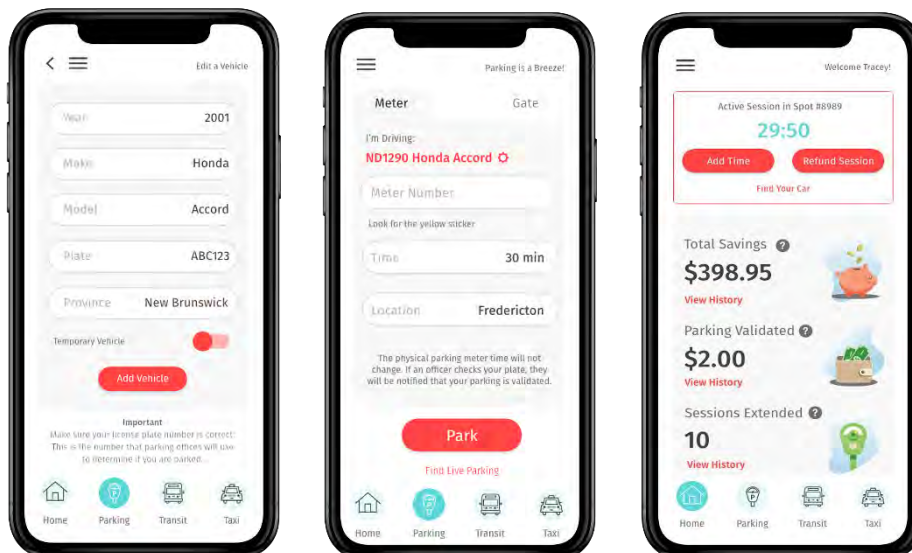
Edit a Vehicle

Year 2001

Make Honda

Model Accord

Plate ABC123

Province New Brunswick

Temporary Vehicle

Add Vehicle

Important

Make sure your license plate number is correct! This is the number that parking offices will use to determine if you are parked...

Home Parking Transit Taxi

Parking is a Breeze!

Meter Gate

I'm Driving:

ND1290 Honda Accord

Meter Number

Look for the yellow sticker

Time 30 min

Location Fredericton

The physical parking meter time will not change. If an officer checks your plate, they will be notified that your parking is validated.

Park

Find Live Parking

Home Parking Transit Taxi

Welcome Tracey!

Active Session in Spot #8989

29:50

Add Time Refund Session

Find Your Car

Total Savings

$398.95

View History

Parking Validated

$2.00

View History

Sessions Extended

10

View History

Home Parking Transit Taxi